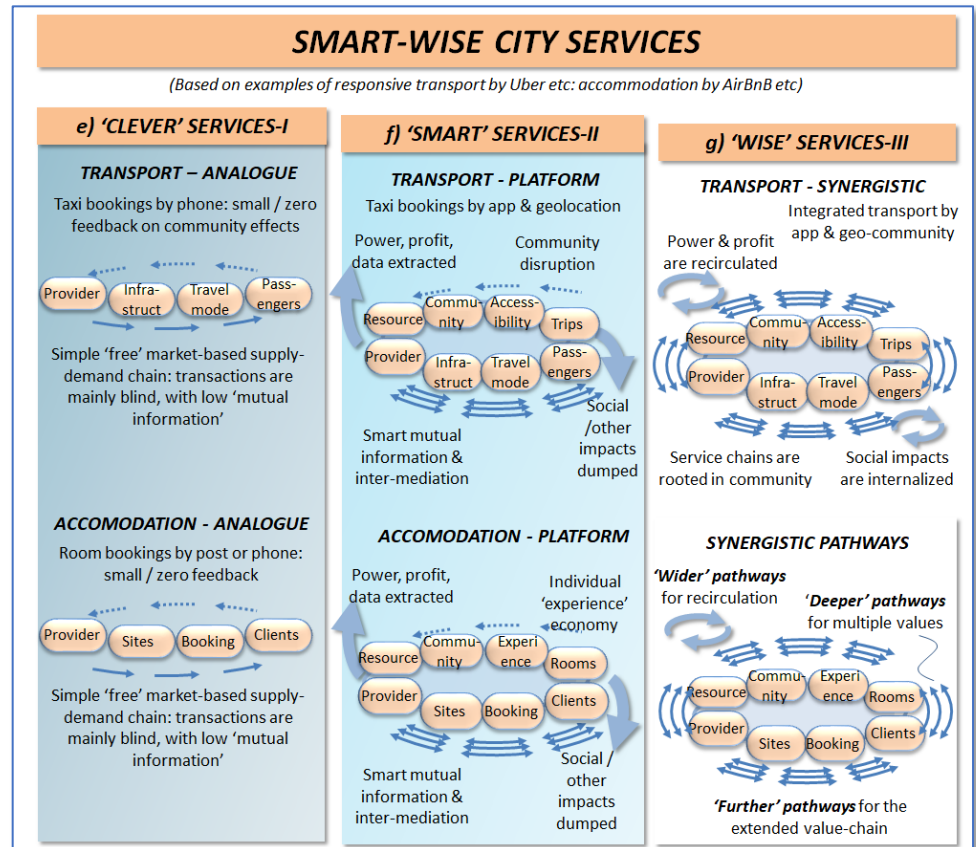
SMART-WISE CITY SERVICES

(Based on examples of responsive transport by Uber etc: accommodation by AirBnB etc)

e) 'CLEVER' SERVICES-I

TRANSPORT – ANALOGUE

Taxi bookings by phone: small / zero feedback on community effects

Provider
Infrastruct
Travel mode
Passengers

Simple 'free' market-based supply-demand chain: transactions are mainly blind, with low 'mutual information'

ACCOMODATION - ANALOGUE

Room bookings by post or phone: small / zero feedback

Provider
Sites
Booking
Clients

Simple 'free' market-based supply-demand chain: transactions are mainly blind, with low 'mutual information'

f) 'SMART' SERVICES-II

TRANSPORT - PLATFORM

Taxi bookings by app & geolocation

Power, profit, data extracted

Community disruption

Resource
Community
Accessibility
Trips
Provider
Infrastruct
Travel mode
Passengers

Social /other impacts dumped

Smart mutual information & inter-mediation

ACCOMODATION - PLATFORM

Power, profit, data extracted

Individual 'experience' economy

Resource
Community
Experience
Rooms
Provider
Sites
Booking
Clients

Social / other impacts dumped

Smart mutual information & inter-mediation

g) 'WISE' SERVICES-III

TRANSPORT - SYNERGISTIC

Integrated transport by app & geo-community

Power & profit are recirculated

Resource
Community
Accessibility
Trips
Provider
Infrastruct
Travel mode
Passengers

Service chains are rooted in community

Social impacts are internalized

SYNERGISTIC PATHWAYS

'Wider' pathways for recirculation

'Deeper' pathways for multiple values

Resource
Community
Experience
Rooms
Provider
Sites
Booking
Clients

'Further' pathways for the extended value-chain